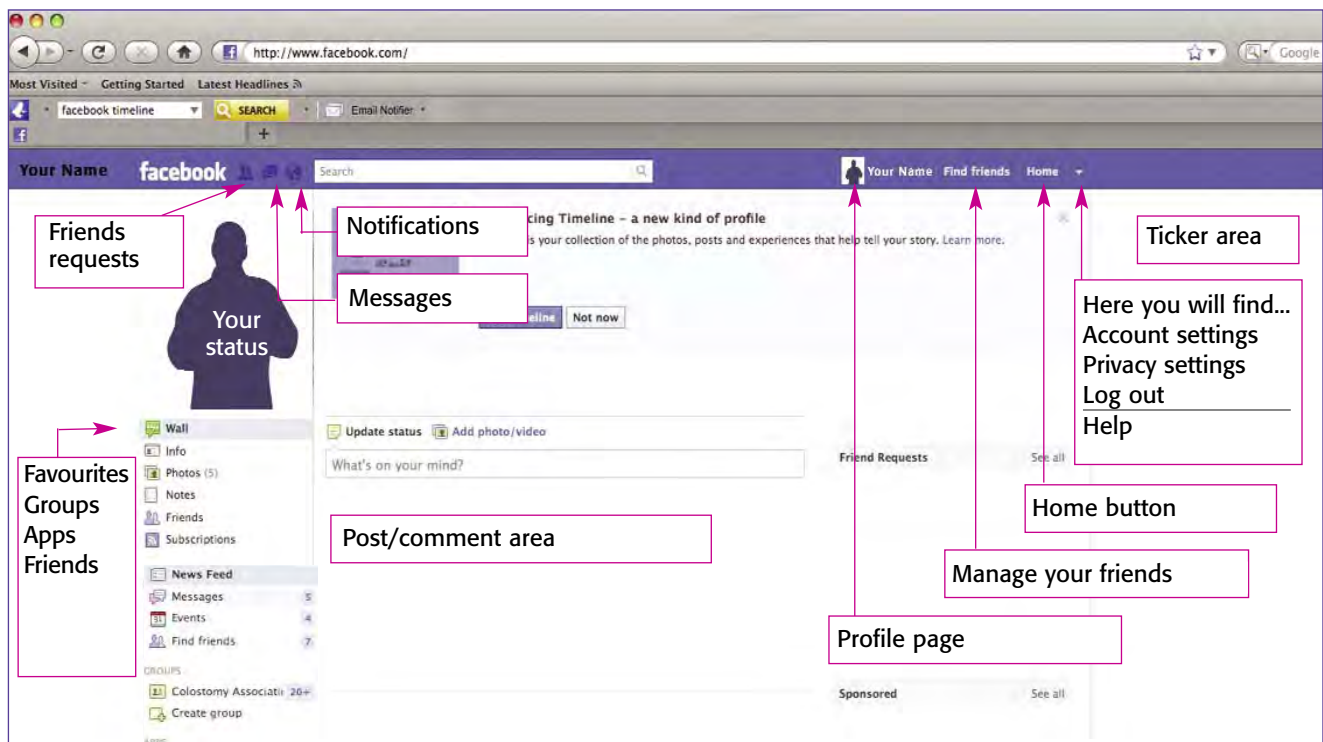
http://www.facebook.com/

Google

Most Visited Getting Started Latest Headlines

facebook timeline SEARCH Email Notifier

+

Your Name facebook Search

Your Name Find friends Home

Friends requests

Notifications

cing Timeline – a new kind of profile

s your collection of the photos, posts and experiences that help tell your story. Learn more.

Ticker area

Messages

Your status

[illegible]line Not now

Here you will find...
Account settings
Privacy settings
Log out
Help

Wall
Info
Photos (5)
Notes
Friends
Subscriptions

Favourites
Groups
Apps
Friends

Update status Add photo/video

What's on your mind?

Friend Requests See all

Home button

Post/comment area

Manage your friends

News Feed
Messages 5
Events 4
Find friends 7

Profile page

GROUPS
Colostomy Associati 20+
Create group

Sponsored See all